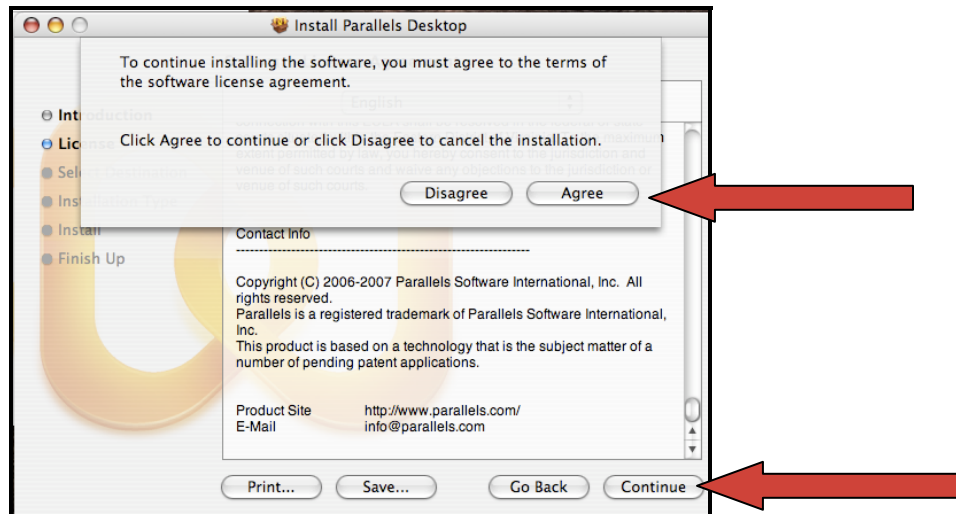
Install Parallels Desktop

To continue installing the software, you must agree to the terms of the software license agreement.

Click Agree to continue or click Disagree to cancel the installation.

Disagree
Agree

Introduction
License
Select Destination
Installation Type
Install
Finish Up

English

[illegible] maximum extent permitted by law, you hereby consent to the jurisdiction and venue of such courts and waive any objections to the jurisdiction or venue of such courts.

Contact Info
--------------------------------------------------------------------

Copyright (C) 2006-2007 Parallels Software International, Inc. All rights reserved.
Parallels is a registered trademark of Parallels Software International, Inc.
This product is based on a technology that is the subject matter of a number of pending patent applications.

Product Site http://www.parallels.com/
E-Mail info@parallels.com

Print...
Save...
Go Back
Continue